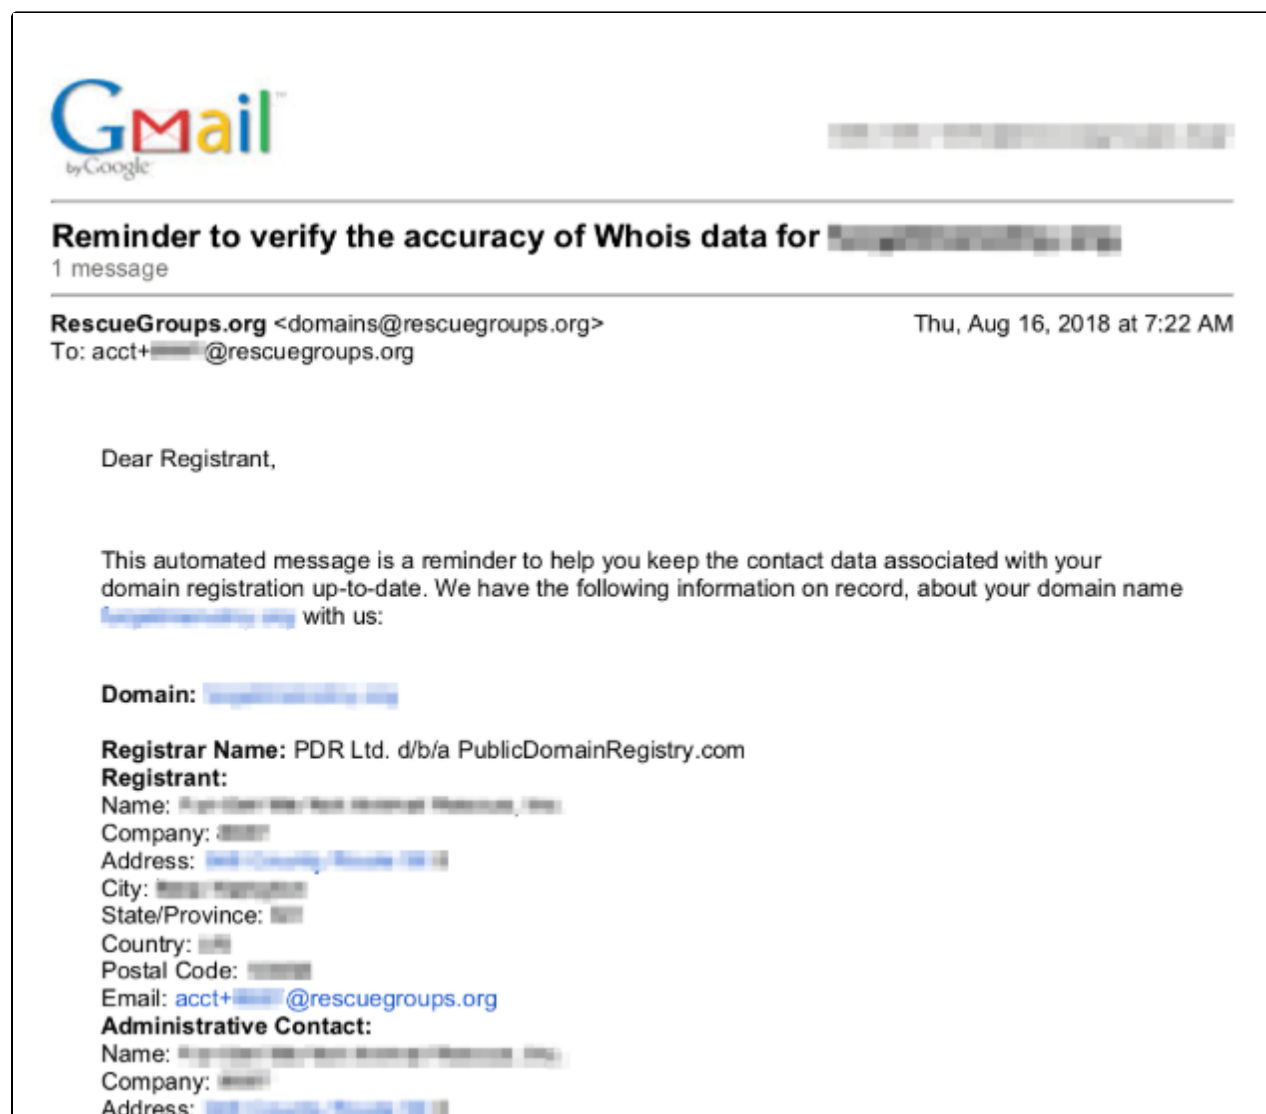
Gmail
by Google

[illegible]

Reminder to verify the accuracy of Whois data for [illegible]
1 message

RescueGroups.org <domains@rescuegroups.org> Thu, Aug 16, 2018 at 7:22 AM
To: acct+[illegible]@rescuegroups.org

Dear Registrant,

This automated message is a reminder to help you keep the contact data associated with your domain registration up-to-date. We have the following information on record, about your domain name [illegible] with us:

**Domain:** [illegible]

**Registrar Name:** PDR Ltd. d/b/a PublicDomainRegistry.com
**Registrant:**
Name: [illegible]
Company: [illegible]
Address: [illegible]
City: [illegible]
State/Province: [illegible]
Country: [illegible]
Postal Code: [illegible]
Email: acct+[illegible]@rescuegroups.org
**Administrative Contact:**
Name: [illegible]
Company: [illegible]
Address: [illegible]